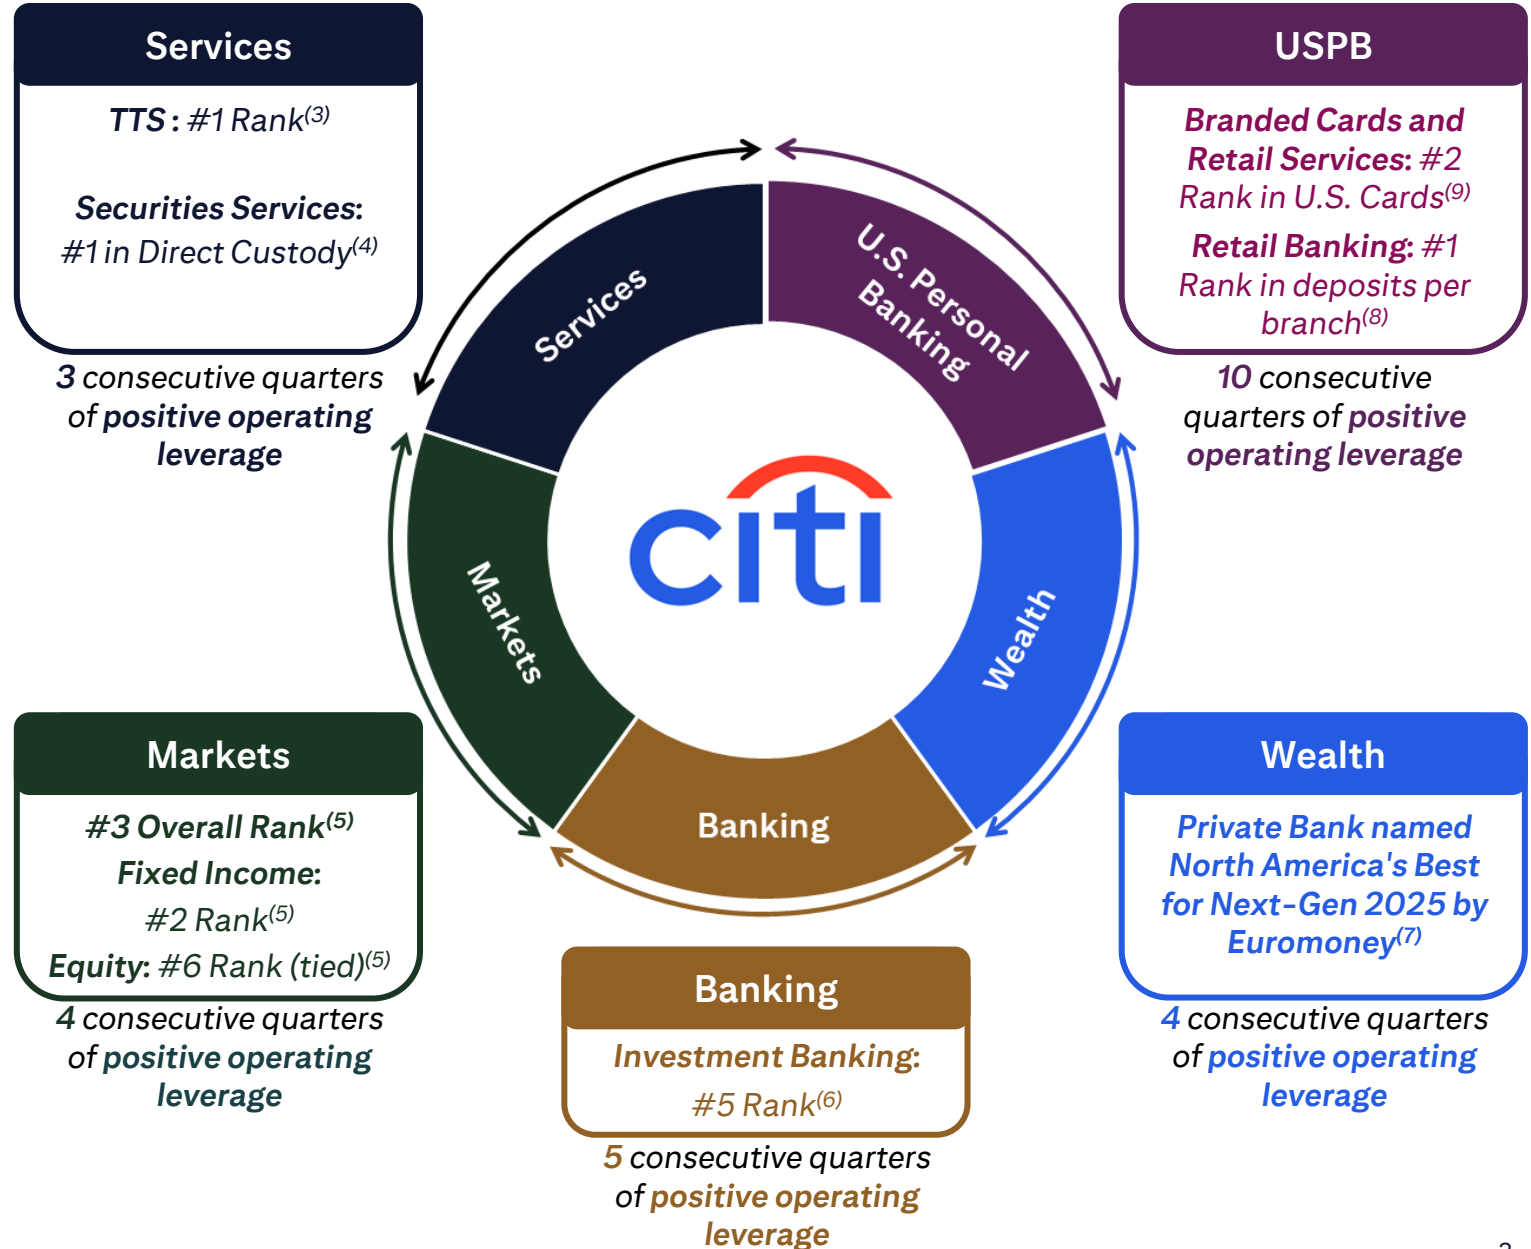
Services

TTS : #1 Rank$^{(3)}$

Securities Services: #1 in Direct Custody$^{(4)}$

3 consecutive quarters of positive operating leverage

USPB

Branded Cards and Retail Services: #2 Rank in U.S. Cards$^{(9)}$

Retail Banking: #1 Rank in deposits per branch$^{(8)}$

10 consecutive quarters of positive operating leverage

Services

U.S. Personal Banking

Markets

citi

Wealth

Banking

Markets

#3 Overall Rank$^{(5)}$

Fixed Income: #2 Rank$^{(5)}$

Equity: #6 Rank (tied)$^{(5)}$

4 consecutive quarters of positive operating leverage

Wealth

Private Bank named North America's Best for Next-Gen 2025 by Euromoney$^{(7)}$

4 consecutive quarters of positive operating leverage

Banking

Investment Banking: #5 Rank$^{(6)}$

5 consecutive quarters of positive operating leverage

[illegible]